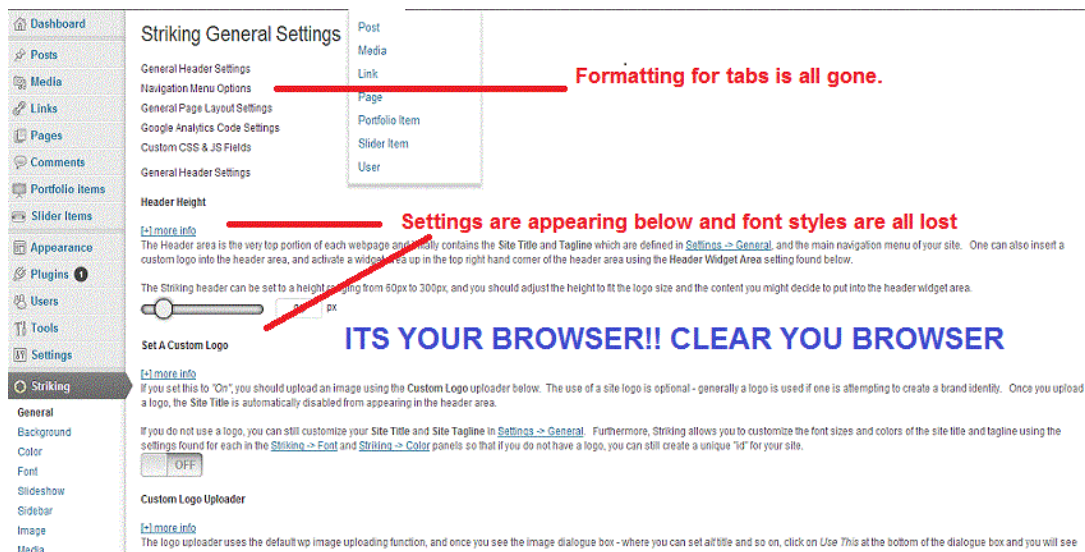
Dashboard
Posts
Media
Links
Pages
Comments
Portfolio items
Slider Items
Appearance
Plugins 1
Users
Tools
Settings
Striking
General
Background
Color
Font
Slideshow
Sidebar
Image
Media

Striking General Settings

Post
Media
Link
Page
Portfolio Item
Slider Item
User

General Header Settings
Navigation Menu Options
General Page Layout Settings
Google Analytics Code Settings
Custom CSS & JS Fields

Formatting for tabs is all gone.

General Header Settings

Header Height

Settings are appearing below and font styles are all lost

[+] more info
The Header area is the very top portion of each webpage and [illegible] contains the Site Title and Tagline which are defined in Settings -> General, and the main navigation menu of your site. One can also insert a custom logo into the header area, and activate a widget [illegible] up in the top right hand corner of the header area using the Header Widget Area setting found below.

The Striking header can be set to a height ranging from 60px to 300px, and you should adjust the height to fit the logo size and the content you might decide to put into the header widget area.

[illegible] px

ITS YOUR BROWSER!! CLEAR YOU BROWSER

Set A Custom Logo

[+] more info
If you set this to "On", you should upload an image using the Custom Logo uploader below. The use of a site logo is optional - generally a logo is used if one is attempting to create a brand identity. Once you upload a logo, the Site Title is automatically disabled from appearing in the header area.

If you do not use a logo, you can still customize your Site Title and Site Tagline in Settings -> General. Furthermore, Striking allows you to customize the font sizes and colors of the site title and tagline using the settings found for each in the Striking -> Font and Striking -> Color panels so that if you do not have a logo, you can still create a unique "id" for your site.

OFF

Custom Logo Uploader

[+] more info
The logo uploader uses the default wp image uploading function, and once you see the image dialogue box - where you can set alt title and so on, click on Use This at the bottom of the dialogue box and you will see